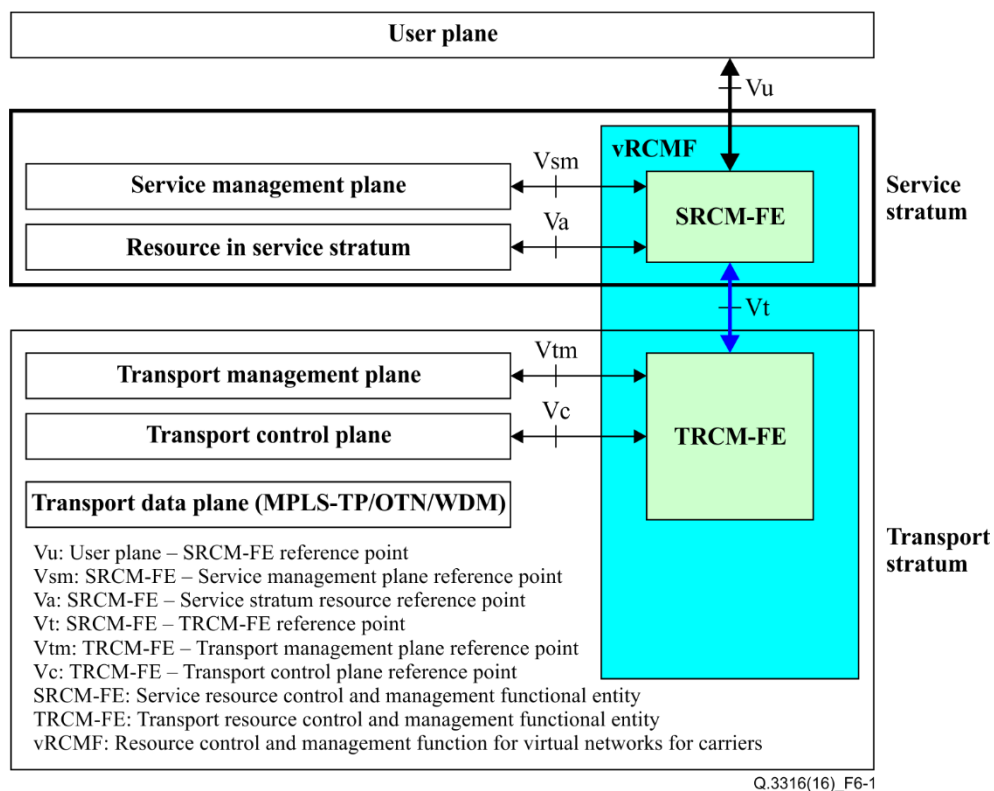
User plane

Vu

vRCMF

Vsm

Service management plane

SRCM-FE

Service stratum

Va

Resource in service stratum

Vt

Vtm

Transport management plane

Vc

Transport control plane

TRCM-FE

Transport data plane (MPLS-TP/OTN/WDM)

Transport stratum

Vu: User plane – SRCM-FE reference point
Vsm: SRCM-FE – Service management plane reference point
Va: SRCM-FE – Service stratum resource reference point
Vt: SRCM-FE – TRCM-FE reference point
Vtm: TRCM-FE – Transport management plane reference point
Vc: TRCM-FE – Transport control plane reference point
SRCM-FE: Service resource control and management functional entity
TRCM-FE: Transport resource control and management functional entity
vRCMF: Resource control and management function for virtual networks for carriers

Q.3316(16)_F6-1